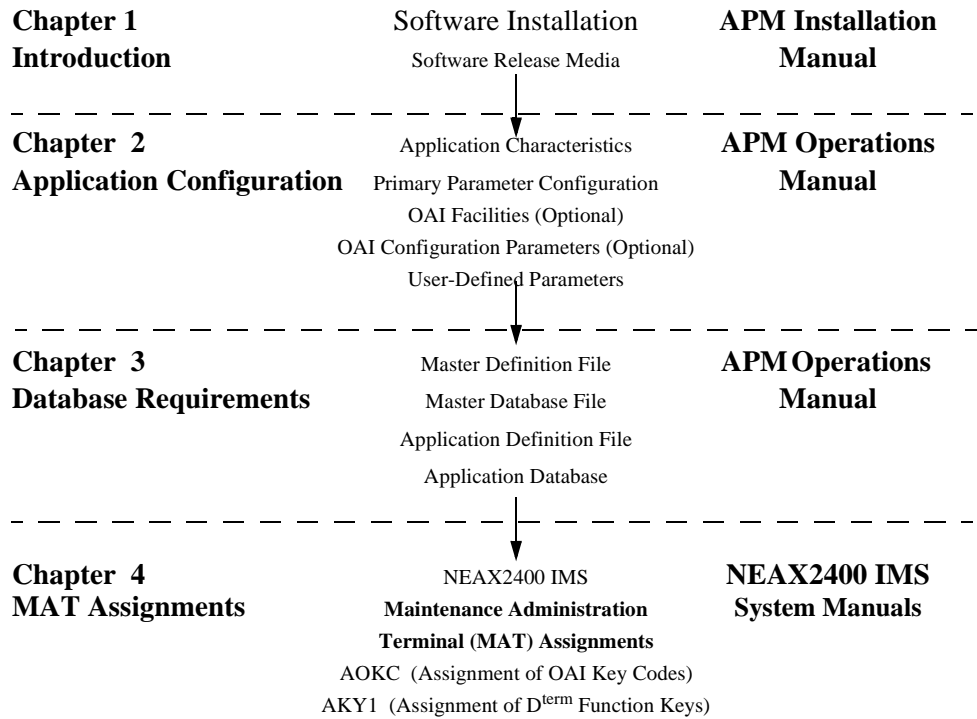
Chapter 1
Introduction

Software Installation
Software Release Media

APM Installation
Manual

Chapter 2
Application Configuration

Application Characteristics
Primary Parameter Configuration
OAI Facilities (Optional)
OAI Configuration Parameters (Optional)
User-Defined Parameters

APM Operations
Manual

Chapter 3
Database Requirements

Master Definition File
Master Database File
Application Definition File
Application Database

APM Operations
Manual

Chapter 4
MAT Assignments

NEAX2400 IMS
**Maintenance Administration Terminal (MAT) Assignments**
AOKC (Assignment of OAI Key Codes)
AKY1 (Assignment of D$^{term}$ Function Keys)

NEAX2400 IMS
System Manuals